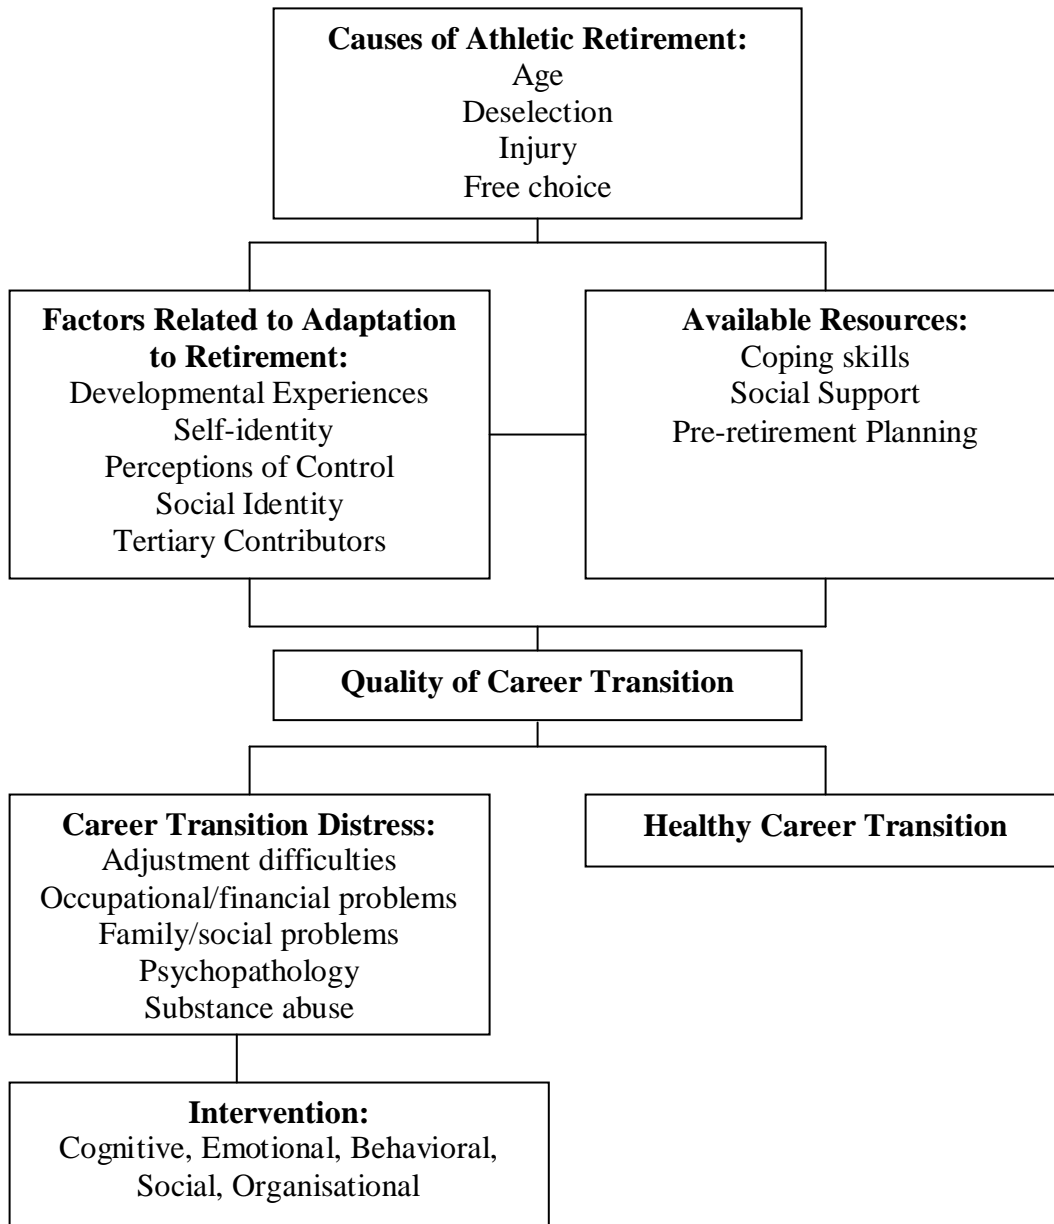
**Causes of Athletic Retirement:**
Age
Deselection
Injury
Free choice

**Factors Related to Adaptation to Retirement:**
Developmental Experiences
Self-identity
Perceptions of Control
Social Identity
Tertiary Contributors

**Available Resources:**
Coping skills
Social Support
Pre-retirement Planning

**Quality of Career Transition**

**Career Transition Distress:**
Adjustment difficulties
Occupational/financial problems
Family/social problems
Psychopathology
Substance abuse

**Healthy Career Transition**

**Intervention:**
Cognitive, Emotional, Behavioral, Social, Organisational